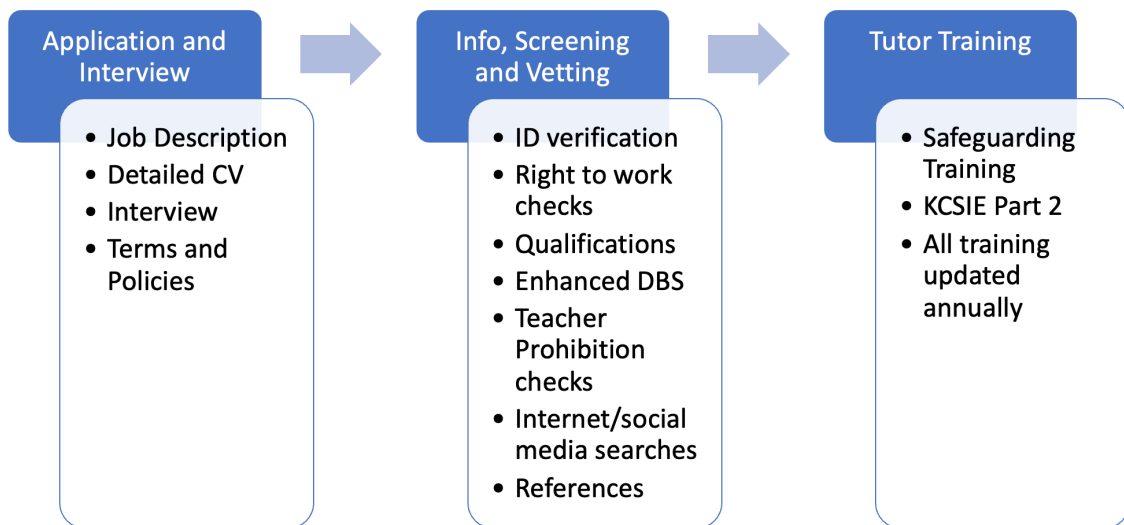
Application and Interview

- Job Description
- Detailed CV
- Interview
- Terms and Policies

Info, Screening and Vetting

- ID verification
- Right to work checks
- Qualifications
- Enhanced DBS
- Teacher Prohibition checks
- Internet/social media searches
- References

Tutor Training

- Safeguarding Training
- KCSIE Part 2
- All training updated annually